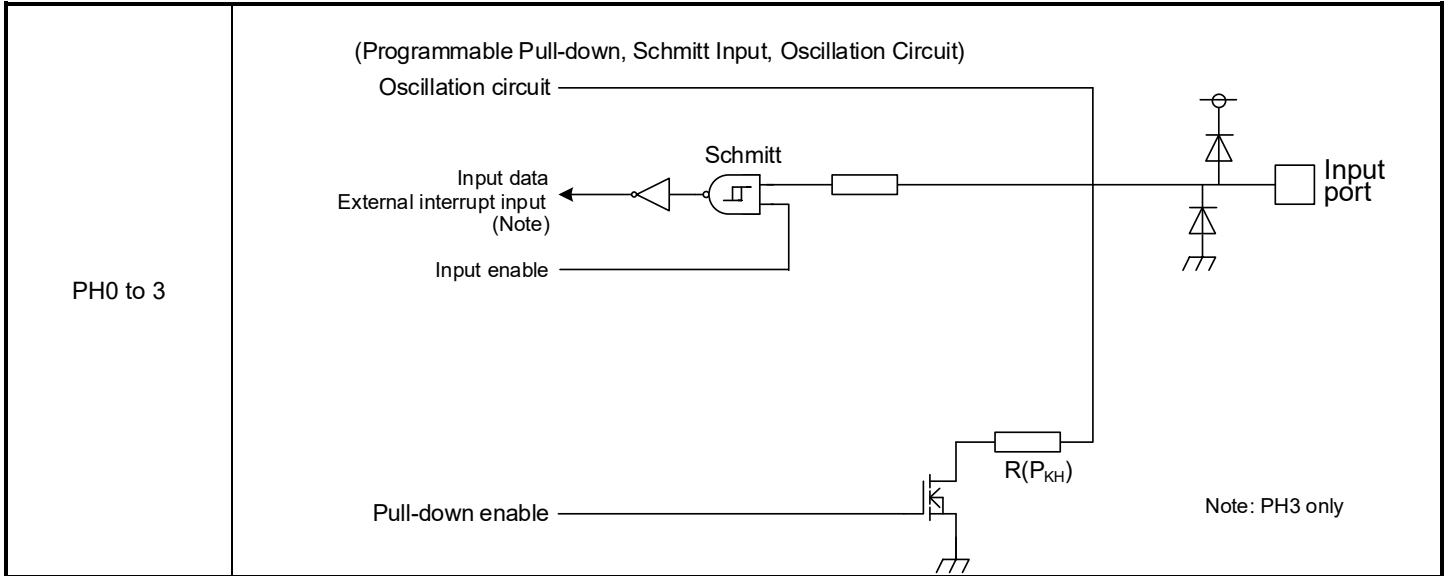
| PH0 to 3 | (Programmable Pull-down, Schmitt Input, Oscillation Circuit) Oscillation circuit Schmitt Input data External interrupt input (Note) Input enable Input port $R(P_{KH})$ Pull-down enable Note: PH3 only |
|---|---|